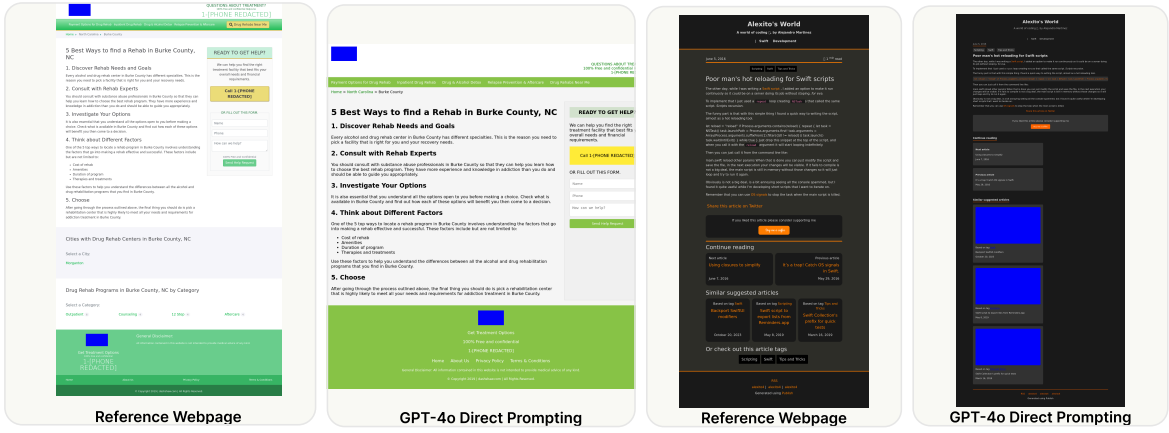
QUESTIONS ABOUT TREATMENT?
1-[PHONE REDACTED]

Drug Rehab Near Me

5 Best Ways to find a Rehab in Burke County, NC

1. Discover Rehab Needs and Goals

2. Consult with Rehab Experts

3. Investigate Your Options

4. Think about Different Factors

5. Choose

READY TO GET HELP?

Call 1-[PHONE REDACTED]

Cities with Drug Rehab Centers in Burke County, NC

Drug Rehab Programs in Burke County, NC by Category

1-[PHONE REDACTED]

QUESTIONS ABOUT TREATMENT?
1-[PHONE REDACTED]

Home > North Carolina > Burke County

5 Best Ways to find a Rehab in Burke County, NC

1. Discover Rehab Needs and Goals

Every alcohol and drug rehab center in Burke County has different specialties. This is the reason you need to pick a facility that is right for you and your recovery needs.

2. Consult with Rehab Experts

You should consult with substance abuse professionals in Burke County so that they can help you learn how to choose the best rehab program. They have more experience and knowledge in addiction than you do and should be able to guide you appropriately.

3. Investigate Your Options

It is also essential that you understand all the options open to you before making a choice. Check what is available in Burke County and find out how each of these options will benefit you when come to a decision.

4. Think about Different Factors

One of the 5 top ways to locate a rehab program in Burke County involves understanding the factors that go into making a rehab effective and successful. These factors include but are not limited to:

Cost of rehab
Amenities
Duration of program
Therapies and treatments

Use these factors to help you understand the differences between all the alcohol and drug rehabilitation programs that you find in Burke County.

5. Choose

After going through the process outlined above, the final thing you should do is pick a rehabilitation center that is highly likely to meet all your needs and requirements for addiction treatment in Burke County.

READY TO GET HELP

We can help you find the right treatment facility that best fits your overall needs and financial requirements.

Call 1-[PHONE REDACTED]

OR FILL OUT THIS FORM.

Send Help Request

Get Treatment Options
100% Free and Confidential
1-[PHONE REDACTED]
Home About Us Privacy Policy Terms & Conditions
© Copyright 2019 | All Rights Reserved.

Reference Webpage

GPT-4o Direct Prompting

Alexito's World
A world of coding 💻, by Alejandro Martinez

Poor man's hot reloading for Swift scripts

Share this article on Twitter

Continue reading

Going crazy to simplify

It's a trap! Catch OS signals in Swift

Similar suggested articles

Or check out this article tags

Scripting Swift Tips and Tricks

Reference Webpage

Alexito's World

Poor man's hot reloading for Swift scripts

Continue reading

Similar suggested articles

GPT-4o Direct Prompting